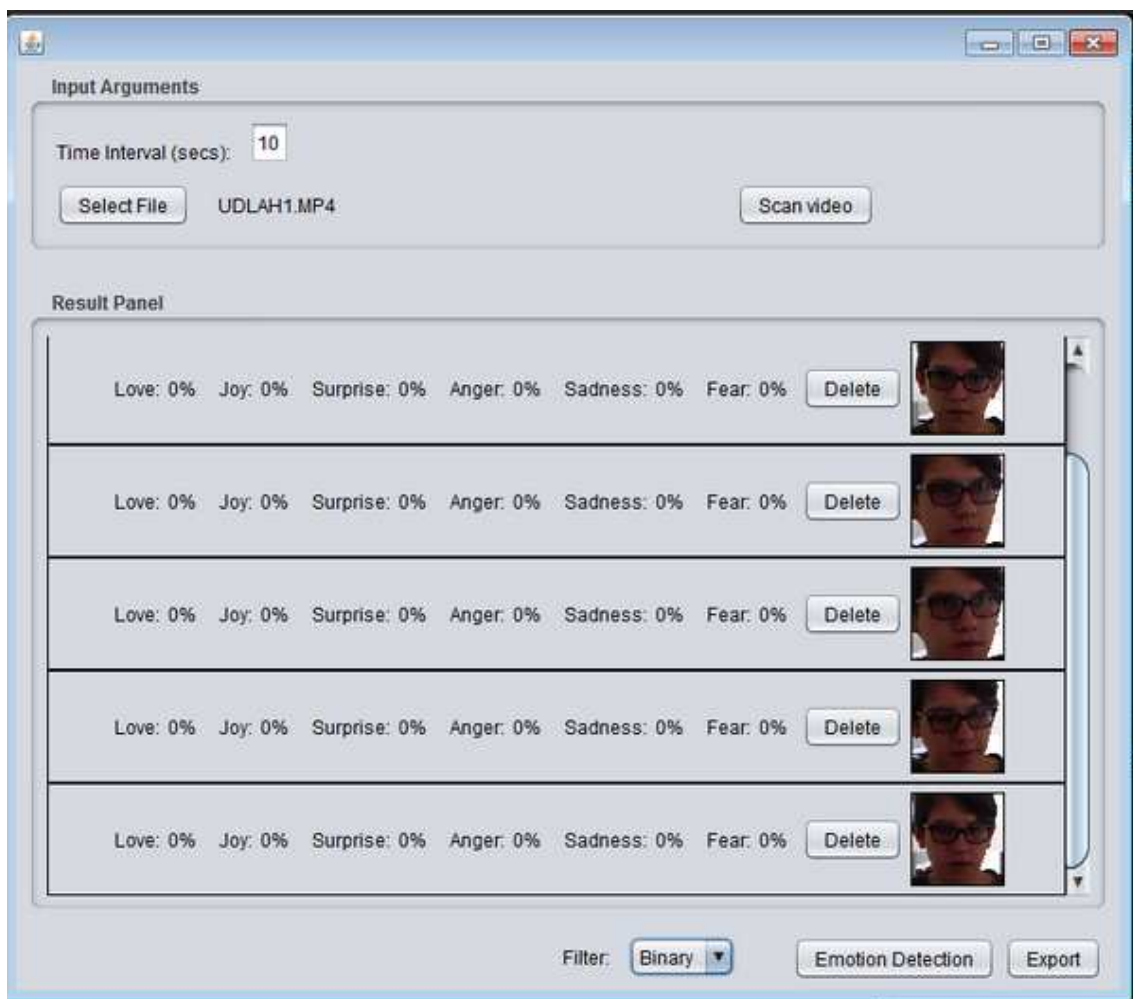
Input Arguments

Time Interval (secs): 10

Select File UDLAH1.MP4 Scan video

Result Panel

Love: 0% Joy: 0% Surprise: 0% Anger: 0% Sadness: 0% Fear: 0% Delete

Love: 0% Joy: 0% Surprise: 0% Anger: 0% Sadness: 0% Fear: 0% Delete

Love: 0% Joy: 0% Surprise: 0% Anger: 0% Sadness: 0% Fear: 0% Delete

Love: 0% Joy: 0% Surprise: 0% Anger: 0% Sadness: 0% Fear: 0% Delete

Love: 0% Joy: 0% Surprise: 0% Anger: 0% Sadness: 0% Fear: 0% Delete

Filter: Binary Emotion Detection Export